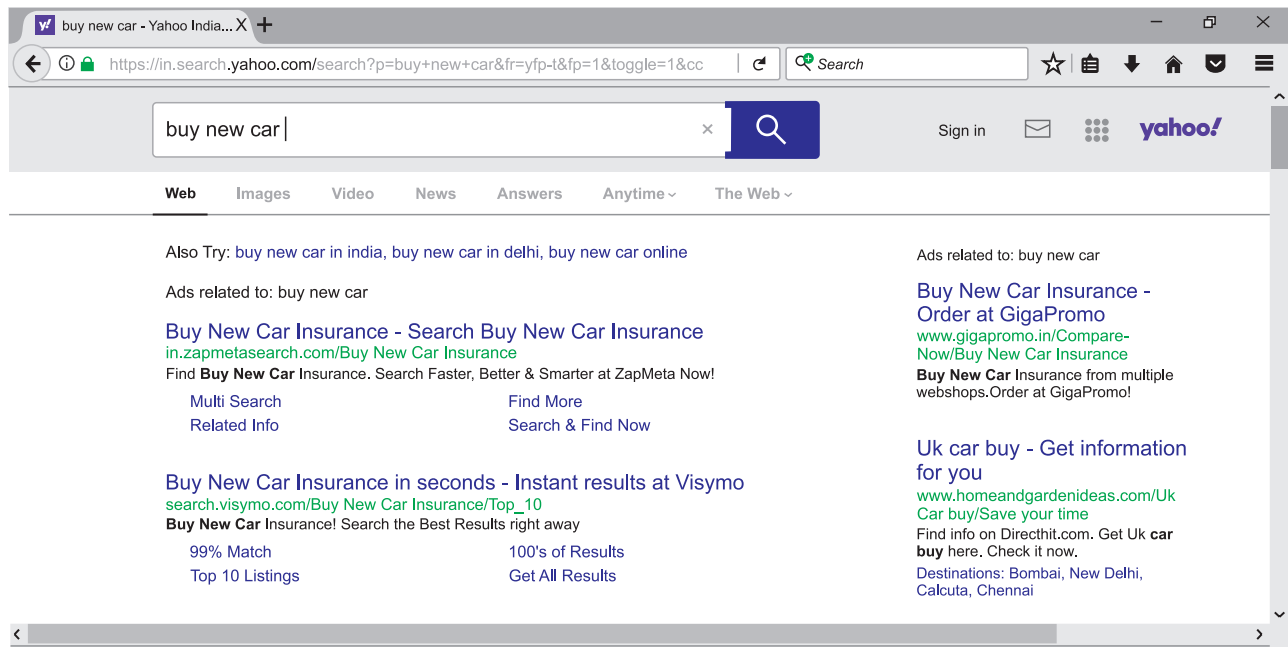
buy new car - Yahoo India... X +

https://in.search.yahoo.com/search?p=buy+new+car&fr=yfp-t&fp=1&toggle=1&cc

Search

buy new car ×

Sign in

yahoo!

Web Images Video News Answers Anytime The Web

Also Try: buy new car in india, buy new car in delhi, buy new car online

Ads related to: buy new car

Buy New Car Insurance - Search Buy New Car Insurance
in.zapmetasearch.com/Buy New Car Insurance
Find **Buy New Car** Insurance. Search Faster, Better & Smarter at ZapMeta Now!

Multi Search
Related Info
Find More
Search & Find Now

Buy New Car Insurance in seconds - Instant results at Visymo
search.visymo.com/Buy New Car Insurance/Top_10
**Buy New Car** Insurance! Search the Best Results right away

99% Match
Top 10 Listings
100's of Results
Get All Results

Ads related to: buy new car

Buy New Car Insurance - Order at GigaPromo
www.gigapromo.in/Compare-Now/Buy New Car Insurance
**Buy New Car** Insurance from multiple webshops.Order at GigaPromo!

Uk car buy - Get information for you
www.homeandgardenideas.com/Uk Car buy/Save your time
Find info on Directhit.com. Get Uk **car buy** here. Check it now.
Destinations: Bombai, New Delhi, Calcuta, Chennai